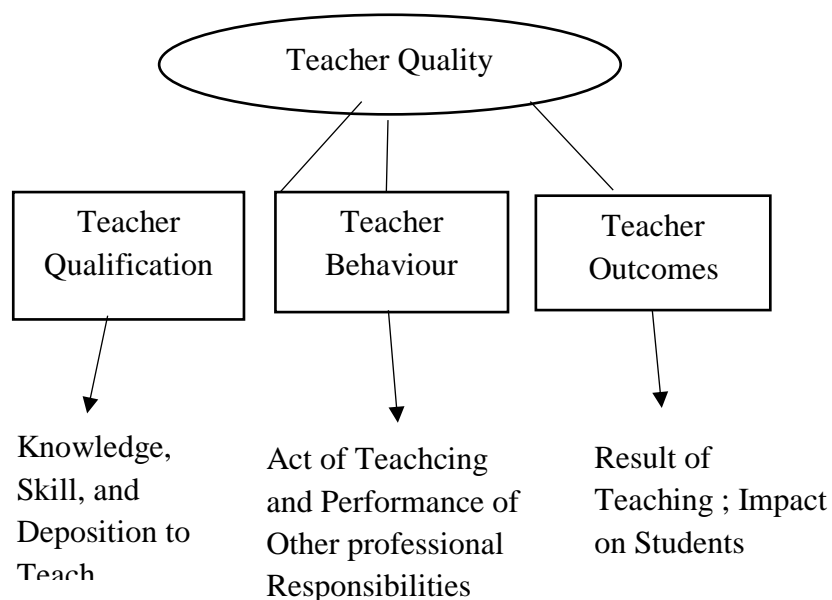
Teacher Quality

Teacher Qualification

Teacher Behaviour

Teacher Outcomes

Knowledge, Skill, and Deposition to Teach

Act of Teachcing and Performance of Other professional Responsibilities

Result of Teaching ; Impact on Students